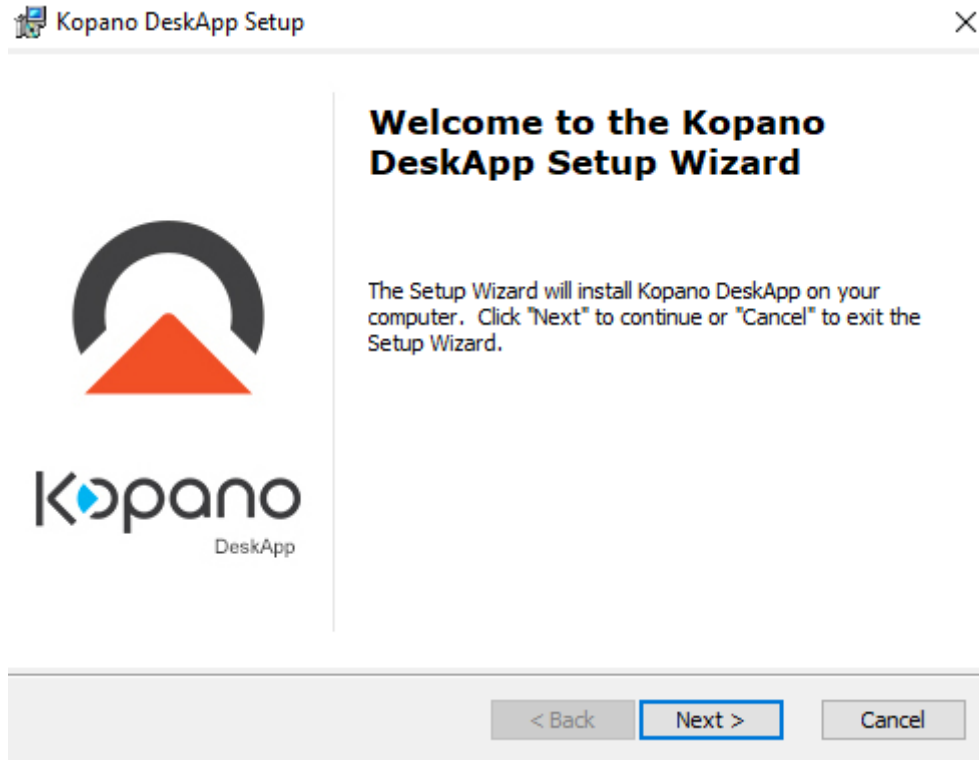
Kopano DeskApp Setup

×

Welcome to the Kopano DeskApp Setup Wizard

The Setup Wizard will install Kopano DeskApp on your computer. Click "Next" to continue or "Cancel" to exit the Setup Wizard.

Kopano

DeskApp

< Back

Next >

Cancel